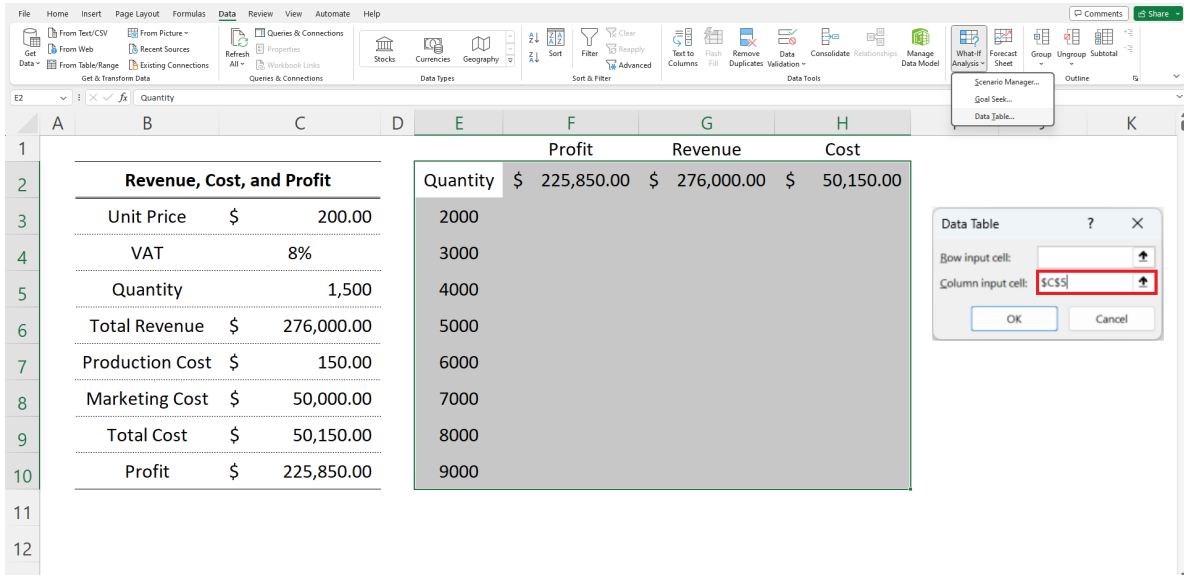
File Home Insert Page Layout Formulas Data Review View Automate Help

Comments Share

Get Data From Text/CSV From Web From Table/Range From Picture Recent Sources Existing Connections Get & Transform Data

Refresh All Queries & Connections Properties Workbook Links Queries & Connections

Stocks Currencies Geography Data Types

Sort Filter Clear Reapply Advanced Sort & Filter

Text to Columns Flash Fill Remove Duplicates Data Validation Consolidate Relationships Manage Data Model Data Tools

What-If Analysis Forecast Sheet

Group Ungroup Subtotal Outline

Scenario Manager...
Goal Seek...
Data Table...

E2 Quantity

| | A | B | | C | D | E | F | G | H | K |
|---|---|---|---|---|---|---|---|---|---|---|
| 1 | | | | | | | Profit | Revenue | Cost | |
| 2 | | Revenue, Cost, and Profit | | | | Quantity | $ 225,850.00 | $ 276,000.00 | $ 50,150.00 | |
| 3 | | Unit Price | $ | 200.00 | | 2000 | | | | |
| 4 | | VAT | | 8% | | 3000 | | | | |
| 5 | | Quantity | | 1,500 | | 4000 | | | | |
| 6 | | Total Revenue | $ | 276,000.00 | | 5000 | | | | |
| 7 | | Production Cost | $ | 150.00 | | 6000 | | | | |
| 8 | | Marketing Cost | $ | 50,000.00 | | 7000 | | | | |
| 9 | | Total Cost | $ | 50,150.00 | | 8000 | | | | |
| 10 | | Profit | $ | 225,850.00 | | 9000 | | | | |
| 11 | | | | | | | | | | |
| 12 | | | | | | | | | | |

Data Table ? X
Row input cell:
Column input cell: $C$5
OK Cancel